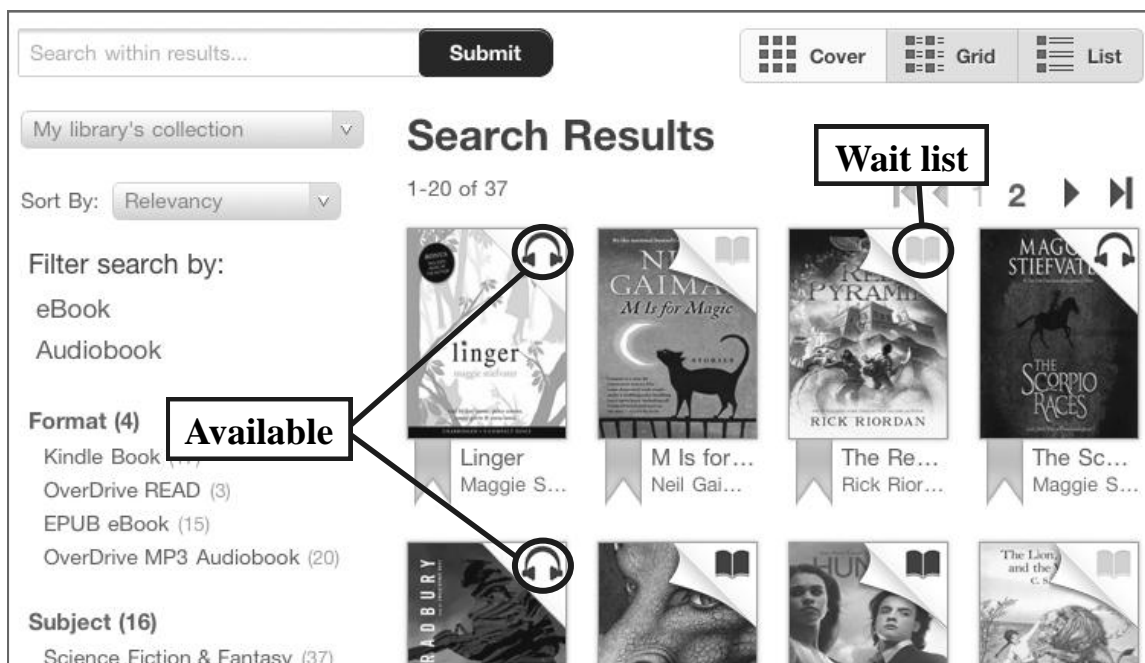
Search within results...

Submit

Cover Grid List

My library's collection

Search Results

Wait list

1-20 of 37

1 2

Sort By: Relevancy

Filter search by:

eBook

Audiobook

Format (4)

Available

Kindle Book (17)

OverDrive READ (3)

EPUB eBook (15)

OverDrive MP3 Audiobook (20)

Subject (16)

Science Fiction & Fantasy (37)

linger
maggie stiefvater

NEIL GAIMAN
M Is for Magic
STORIES

RED PYRAMID
RICK RIORDAN

MAGGIE STIEFVATER
THE SCORPIO RACES

Linger
Maggie S...

M Is for...
Neil Gai...

The Re...
Rick Rior...

The Sc...
Maggie S...

BRADBURY

HUN

The Lion, and the
C. S.